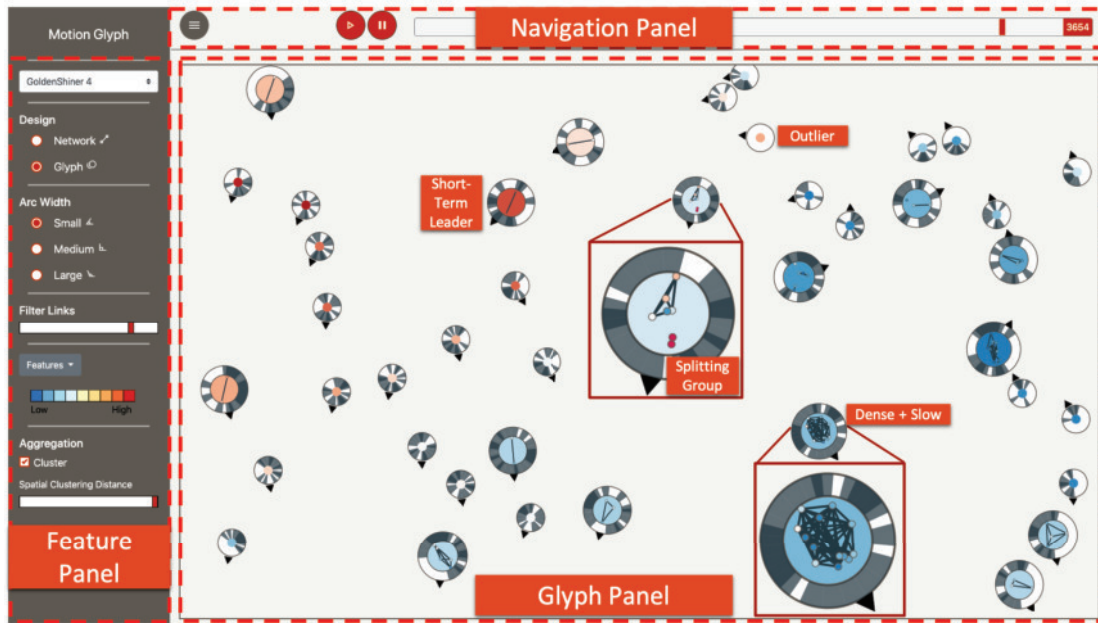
Motion Glyph

Navigation Panel

3654

GoldenShiner 4

Design

Network

Glyph

Arc Width

Small

Medium

Large

Filter Links

Features

Low

High

Aggregation

Cluster

Spatial Clustering Distance

Feature Panel

Outlier

Short-Term Leader

Splitting Group

Dense + Slow

Glyph Panel